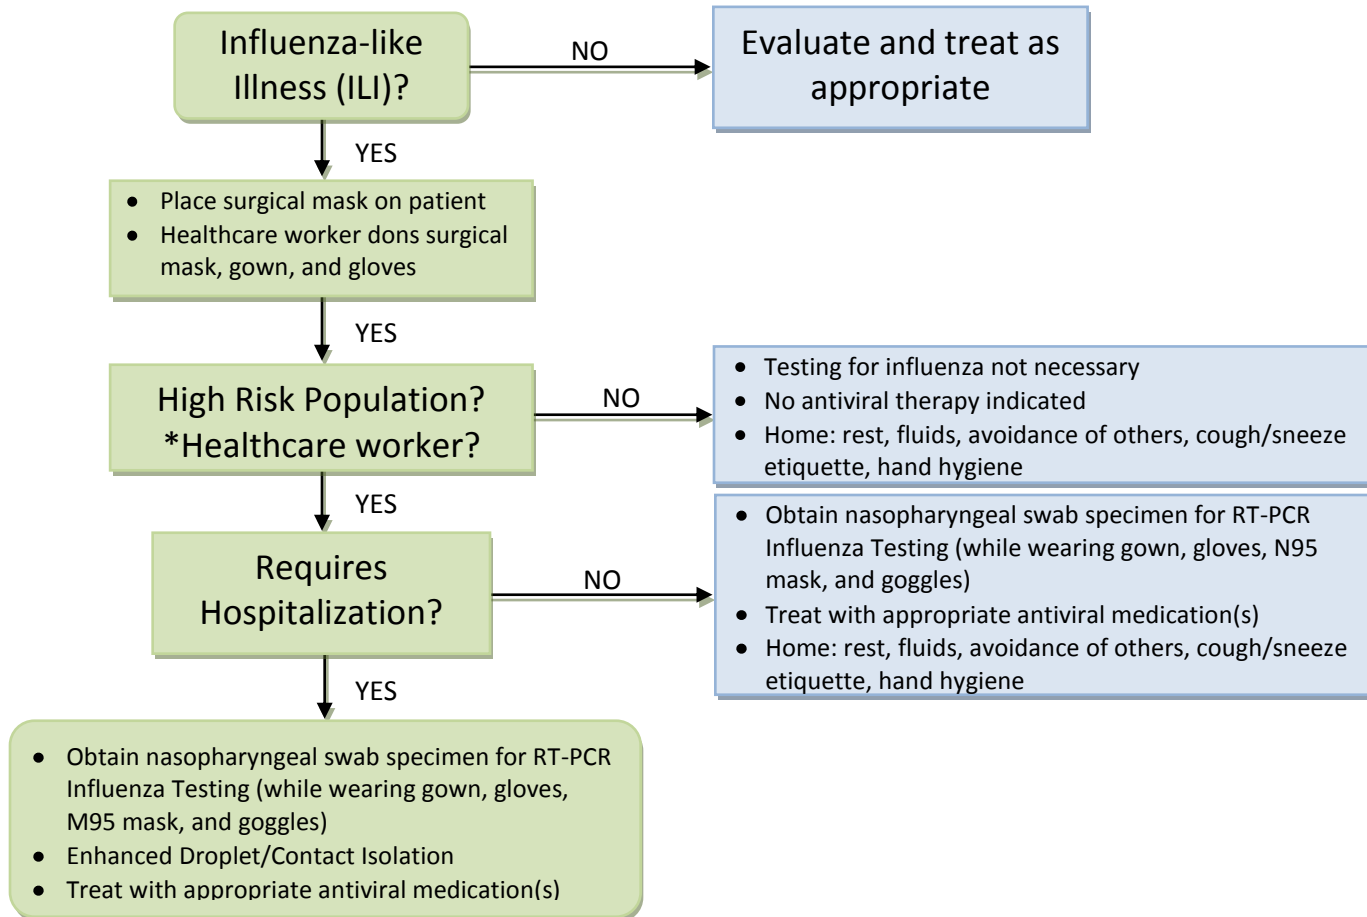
Influenza-like Illness (ILI)?

NO

Evaluate and treat as appropriate

YES

- Place surgical mask on patient
- Healthcare worker dons surgical mask, gown, and gloves

YES

High Risk Population? *Healthcare worker?

NO

- Testing for influenza not necessary
- No antiviral therapy indicated
- Home: rest, fluids, avoidance of others, cough/sneeze etiquette, hand hygiene

YES

Requires Hospitalization?

NO

- Obtain nasopharyngeal swab specimen for RT-PCR Influenza Testing (while wearing gown, gloves, N95 mask, and goggles)
- Treat with appropriate antiviral medication(s)
- Home: rest, fluids, avoidance of others, cough/sneeze etiquette, hand hygiene

YES

- Obtain nasopharyngeal swab specimen for RT-PCR Influenza Testing (while wearing gown, gloves, M95 mask, and goggles)
- Enhanced Droplet/Contact Isolation
- Treat with appropriate antiviral medication(s)